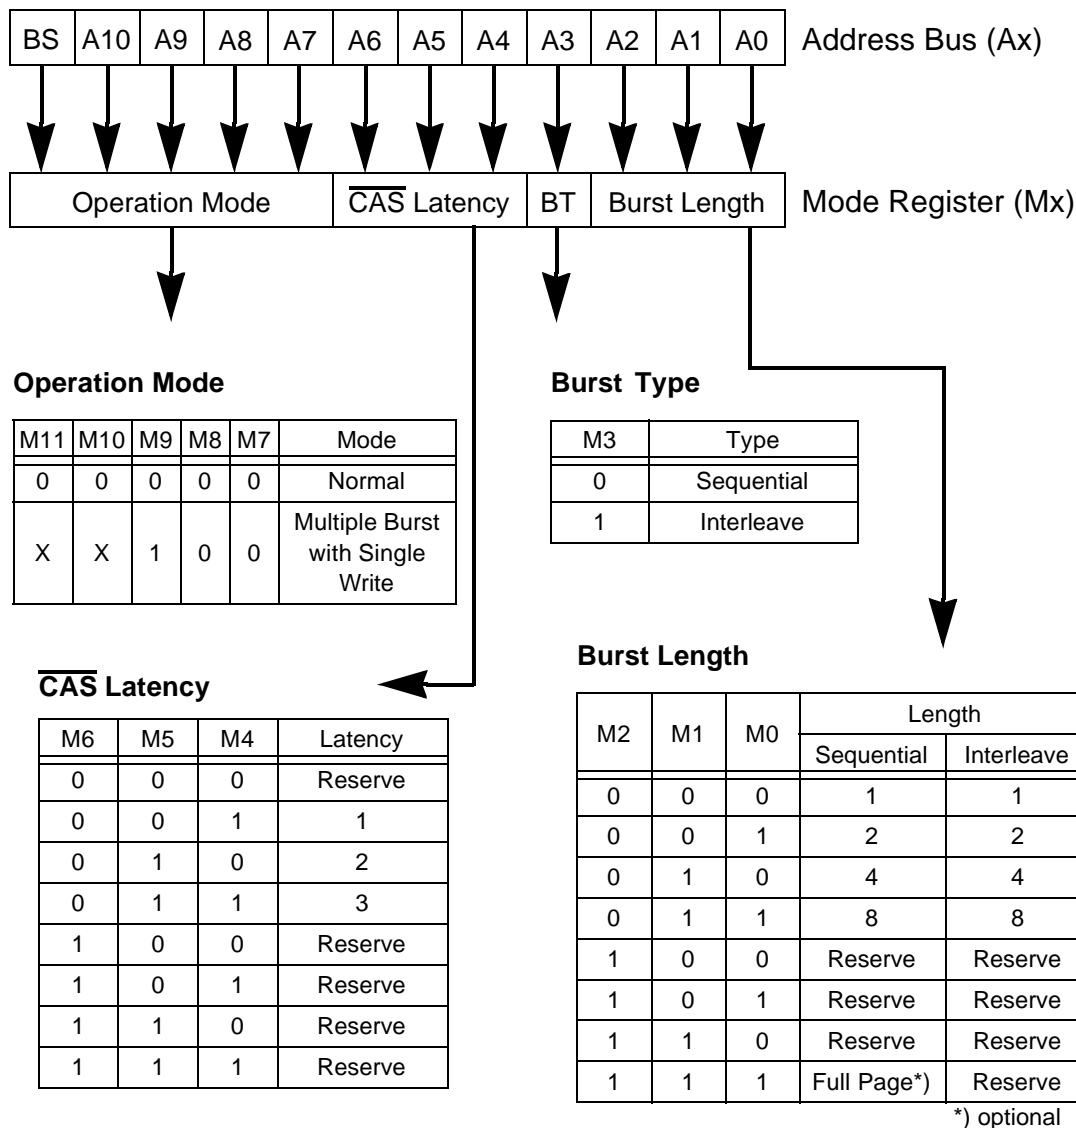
| BS | A10 | A9 | A8 | A7 | A6 | A5 | A4 | A3 | A2 | A1 | A0 |
|---|---|---|---|---|---|---|---|---|---|---|---|

Address Bus (Ax)

| Operation Mode | $\overline{CAS}$ Latency | BT | Burst Length |
|---|---|---|---|

Mode Register (Mx)

**Operation Mode**

| M11 | M10 | M9 | M8 | M7 | Mode |
|---|---|---|---|---|---|
| 0 | 0 | 0 | 0 | 0 | Normal |
| X | X | 1 | 0 | 0 | Multiple Burst with Single Write |

**Burst Type**

| M3 | Type |
|---|---|
| 0 | Sequential |
| 1 | Interleave |

**$\overline{CAS}$ Latency**

| M6 | M5 | M4 | Latency |
|---|---|---|---|
| 0 | 0 | 0 | Reserve |
| 0 | 0 | 1 | 1 |
| 0 | 1 | 0 | 2 |
| 0 | 1 | 1 | 3 |
| 1 | 0 | 0 | Reserve |
| 1 | 0 | 1 | Reserve |
| 1 | 1 | 0 | Reserve |
| 1 | 1 | 1 | Reserve |

**Burst Length**

| M2 | M1 | M0 | Length Sequential | Length Interleave |
|---|---|---|---|---|
| 0 | 0 | 0 | 1 | 1 |
| 0 | 0 | 1 | 2 | 2 |
| 0 | 1 | 0 | 4 | 4 |
| 0 | 1 | 1 | 8 | 8 |
| 1 | 0 | 0 | Reserve | Reserve |
| 1 | 0 | 1 | Reserve | Reserve |
| 1 | 1 | 0 | Reserve | Reserve |
| 1 | 1 | 1 | Full Page*) | Reserve |

*) optional